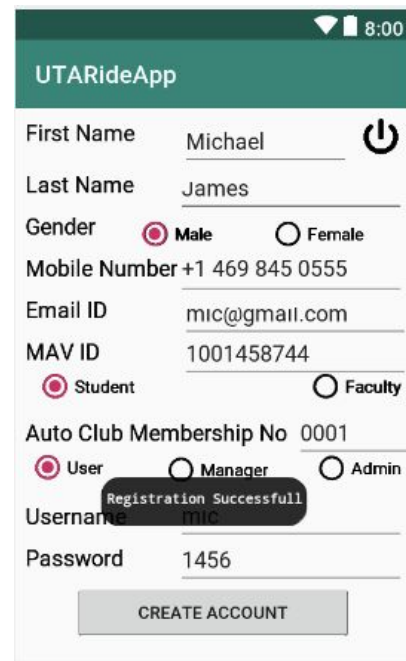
8:00

UTARideApp

First Name Michael

Last Name James

Gender Male Female

Mobile Number +1 469 845 0555

Email ID mic@gmail.com

MAV ID 1001458744

Student Faculty

Auto Club Membership No 0001

User Manager Admin

Registration Successfull

Username mic

Password 1456

CREATE ACCOUNT